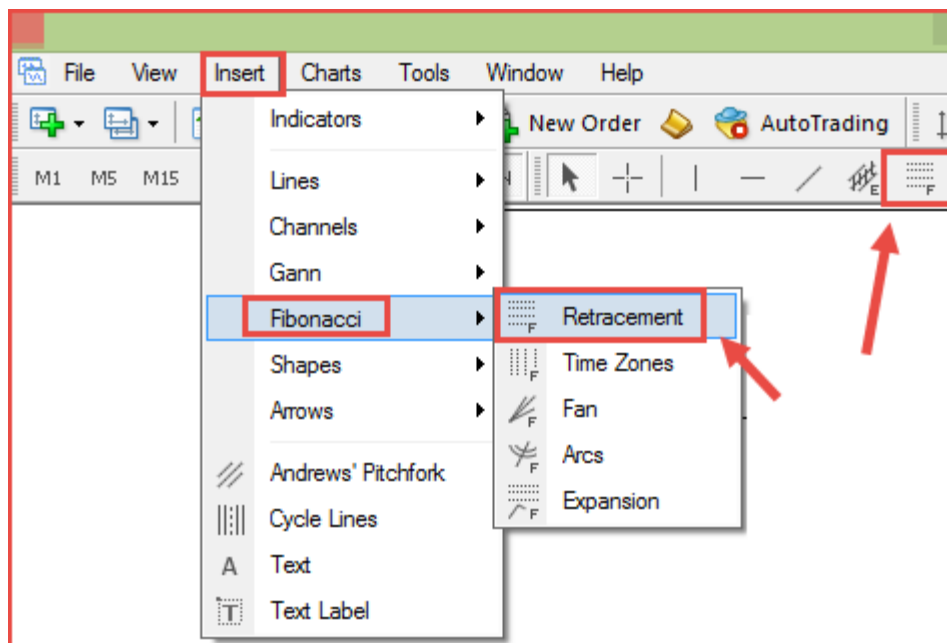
File View Insert Charts Tools Window Help

New Order AutoTrading

M1 M5 M15

Indicators
Lines
Channels
Gann
Fibonacci
Shapes
Arrows
Andrews' Pitchfork
Cycle Lines
Text
Text Label

Retracement
Time Zones
Fan
Arcs
Expansion